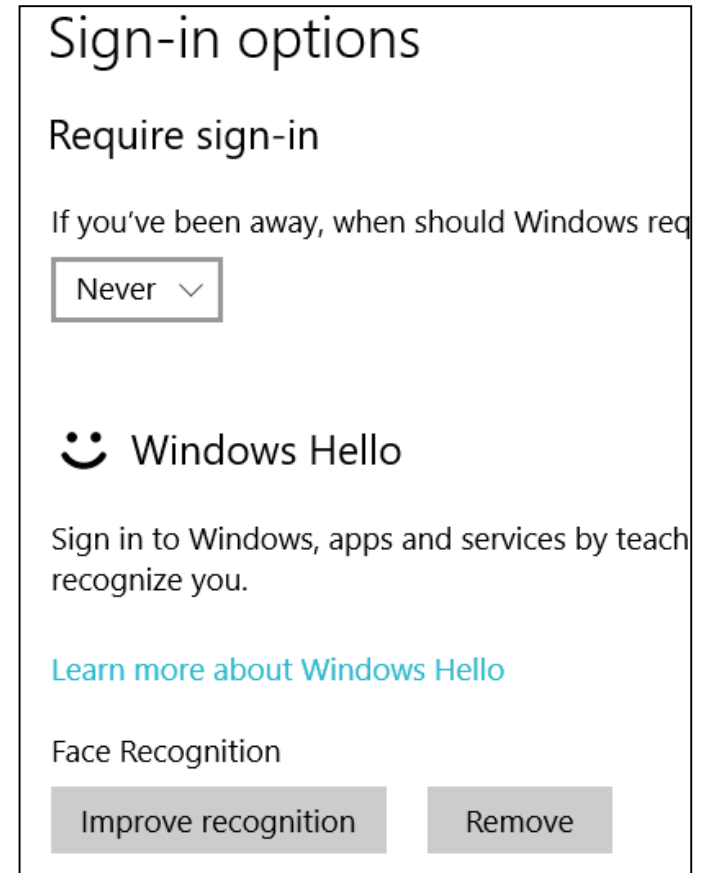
Sign-in options

Require sign-in

If you’ve been away, when should Windows req

Never

Windows Hello

Sign in to Windows, apps and services by teach recognize you.

Learn more about Windows Hello

Face Recognition

Improve recognition

Remove